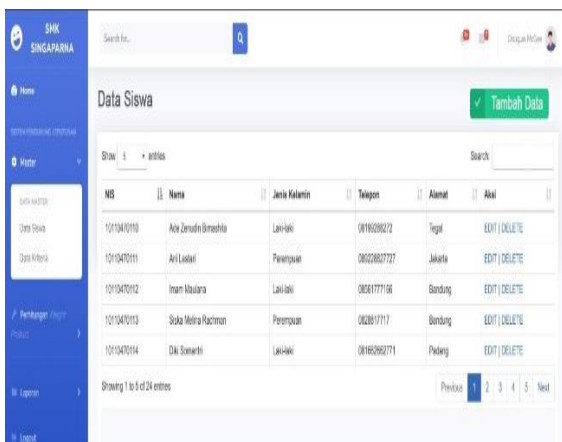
SMK SINGAPARNA

Home

SISTEM PENDUKUNG KEPUTUSAN

Master

DATA MASTER

Data Siswa

Data Kriteria

Perhitungan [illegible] Product

Laporan

Logout

Search for...

Douglas McGee

Data Siswa

Tambah Data

Show 5 entries

Search:

| NIS | Nama | Jenis Kelamin | Telepon | Alamat | Aksi |
|---|---|---|---|---|---|
| 10110470110 | Ade Zenudin Bimashita | Laki-laki | 08189288272 | Tegal | EDIT \| DELETE |
| 10110470111 | Ari Lestari | Perempuan | 08922882727 | Jakarta | EDIT \| DELETE |
| 10110470112 | Imam Maulana | Laki-laki | 08561777166 | Bandung | EDIT \| DELETE |
| 10110470113 | Siska Melina Rachman | Perempuan | 0828617717 | Bandung | EDIT \| DELETE |
| 10110470114 | Diki Somantri | Laki-laki | 081862662771 | Padang | EDIT \| DELETE |

Showing 1 to 5 of 24 entries

Previous 1 2 3 4 5 Next